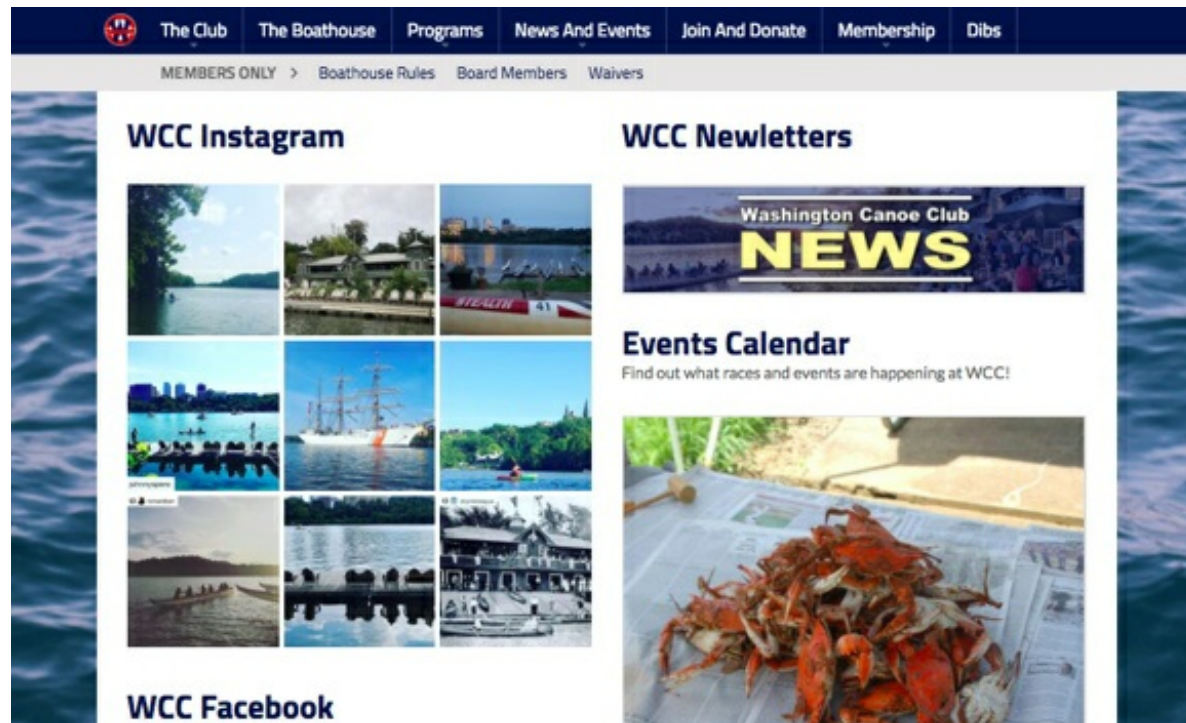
The Club The Boathouse Programs News And Events Join And Donate Membership Dibs

MEMBERS ONLY > Boathouse Rules Board Members Waivers

WCC Instagram

STEALTH 41

WCC Newletters

Washington Canoe Club NEWS

Events Calendar

Find out what races and events are happening at WCC!

WCC Facebook